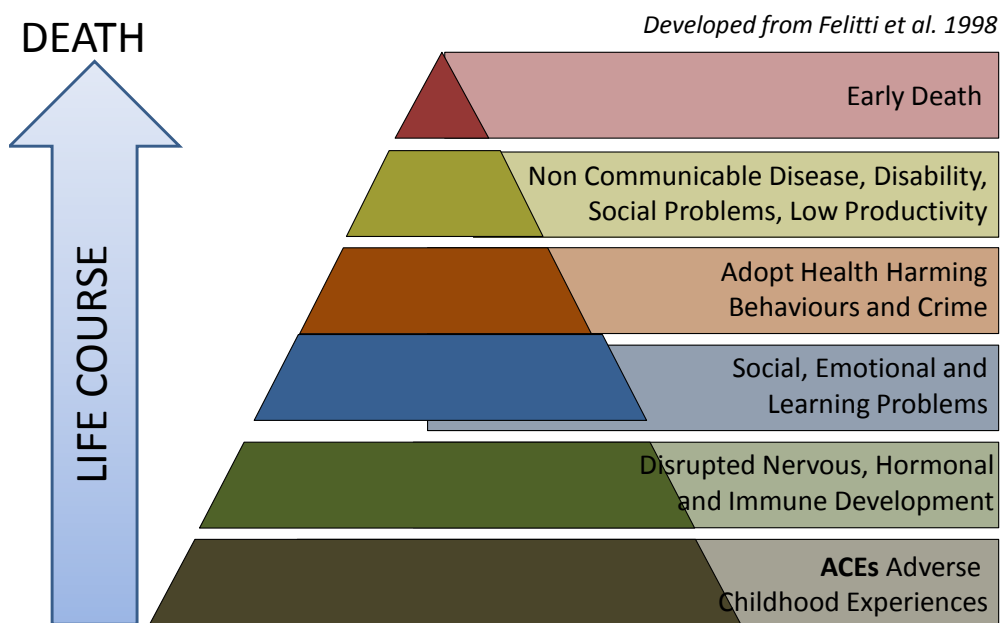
DEATH

Developed from Felitti et al. 1998

LIFE COURSE

Early Death

Non Communicable Disease, Disability, Social Problems, Low Productivity

Adopt Health Harming Behaviours and Crime

Social, Emotional and Learning Problems

Disrupted Nervous, Hormonal and Immune Development

**ACEs** Adverse Childhood Experiences